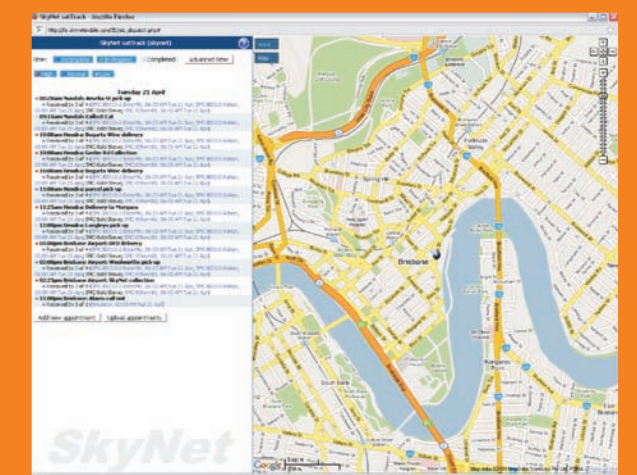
SkyNet safTrack - Mozilla Firefox

SkyNet safTrack (skynet)

Incomplete | In Progress | Completed | Advanced filter

High | Normal | Route

Tuesday 21 April

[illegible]

Add new appointment | Upload appointments

Map

Spring Hill

Brisbane

South Bank

Kangaroo Point

SkyNet

Google